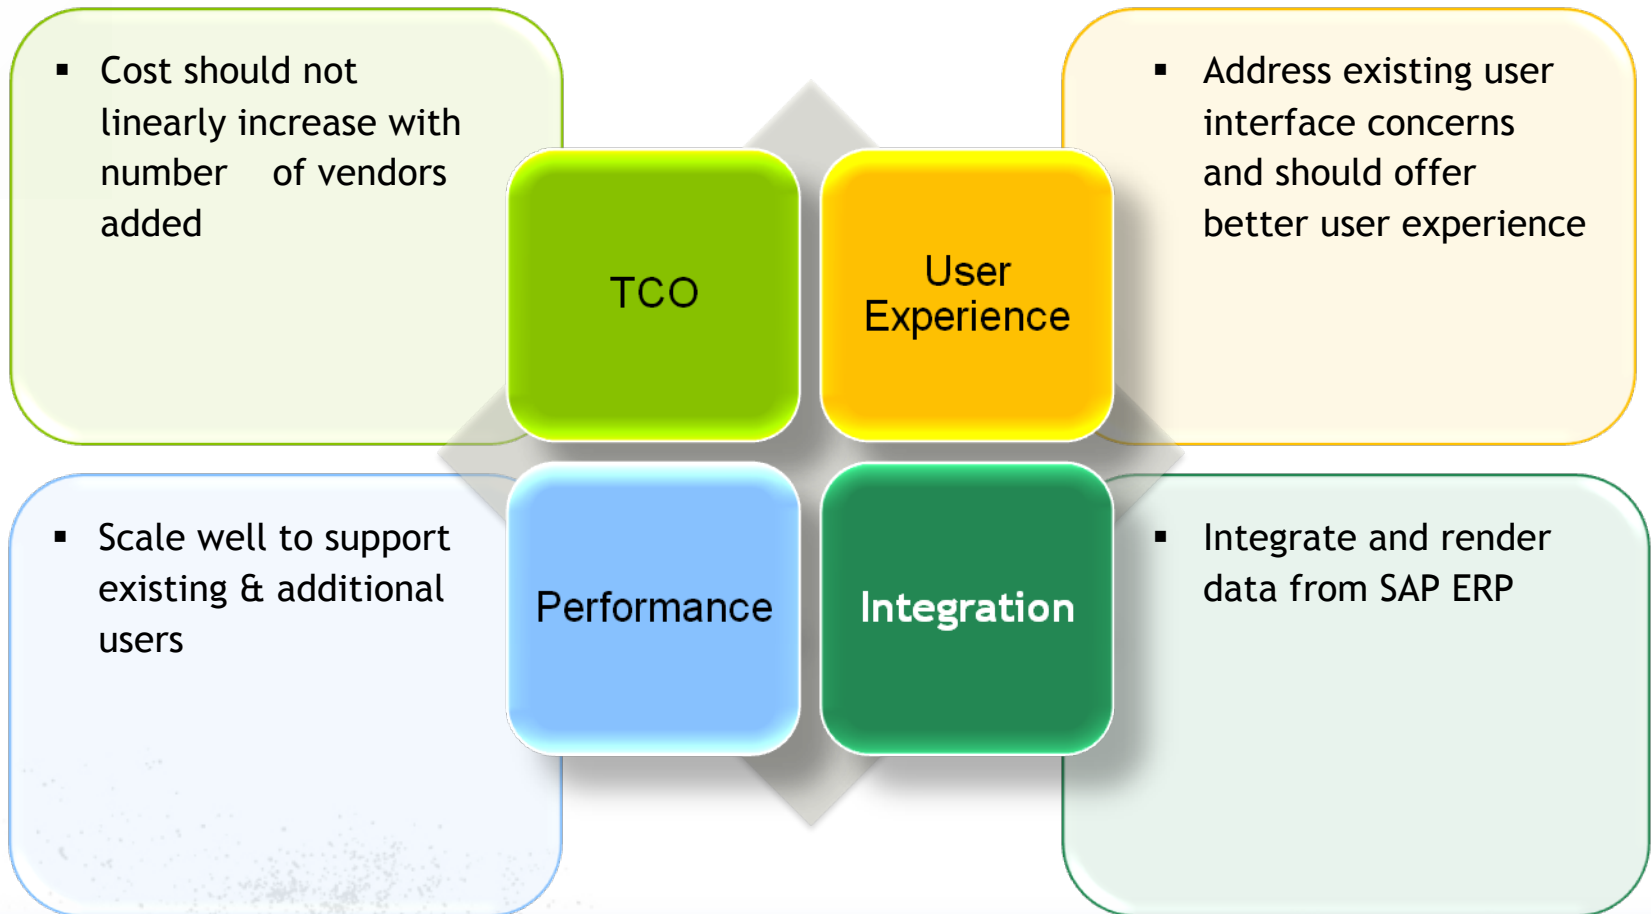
- Cost should not linearly increase with number of vendors added

TCO

User Experience

- Address existing user interface concerns and should offer better user experience

- Scale well to support existing & additional users

Performance

Integration

- Integrate and render data from SAP ERP